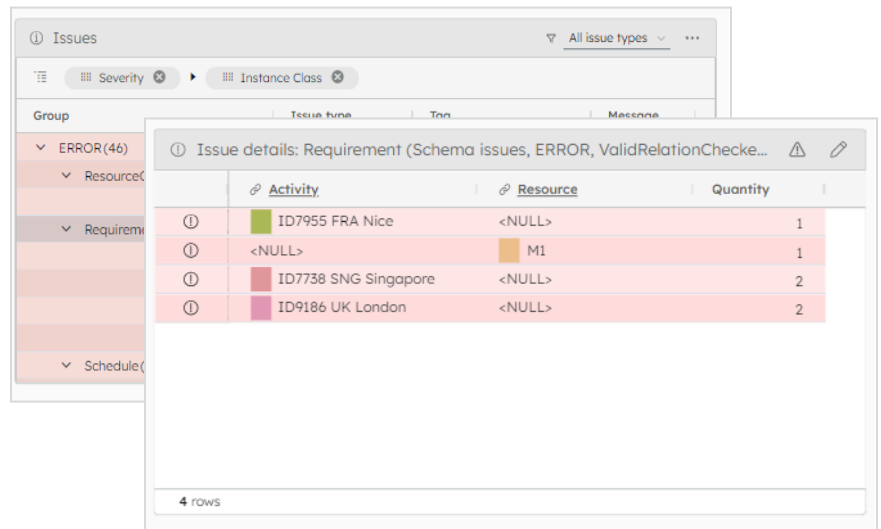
Issues

All issue types

Severity

Instance Class

| Group | Issue type | Tag | Message |
|---|---|---|---|
| ERROR(46) | | | |
| Resource( | | | |
| Requireme | | | |
| Schedule( | | | |

Issue details: Requirement (Schema issues, ERROR, ValidRelationChecke...

| | Activity | Resource | Quantity |
|---|---|---|---|
| ⓘ | ID7955 FRA Nice | <NULL> | 1 |
| ⓘ | <NULL> | M1 | 1 |
| ⓘ | ID7738 SNG Singapore | <NULL> | 2 |
| ⓘ | ID9186 UK London | <NULL> | 2 |

4 rows